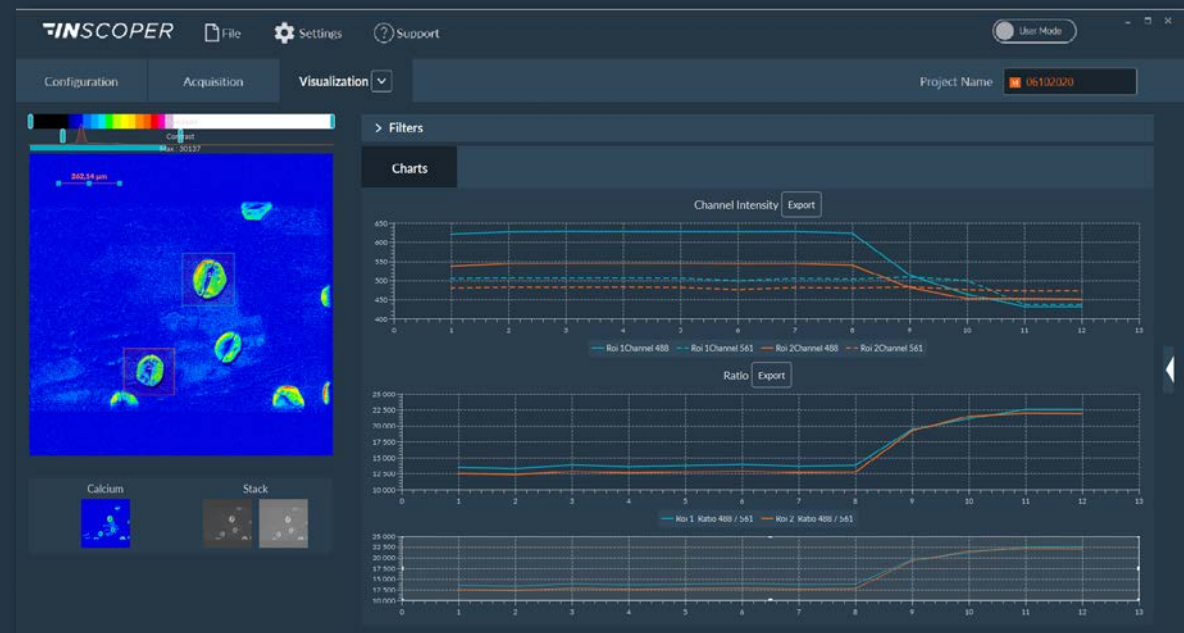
INSCOPER File Settings Support

User Mode

Configuration Acquisition Visualization

Project Name 06102020

Contrast
Max : 30137

262,14 µm

Calcium Stack

Filters

Charts

Channel Intensity Export

650
600
550
500
450
400
0 1 2 3 4 5 6 7 8 9 10 11 12 13

Roi 1Channel 488 Roi 1Channel 561 Roi 2Channel 488 Roi 2Channel 561

Ratio Export

25 000
22 500
20 000
17 500
15 000
12 500
10 000
0 1 2 3 4 5 6 7 8 9 10 11 12 13

Roi 1 Ratio 488 / 561 Roi 2 Ratio 488 / 561

25 000
22 500
20 000
17 500
15 000
12 500
10 000
0 1 2 3 4 5 6 7 8 9 10 11 12 13